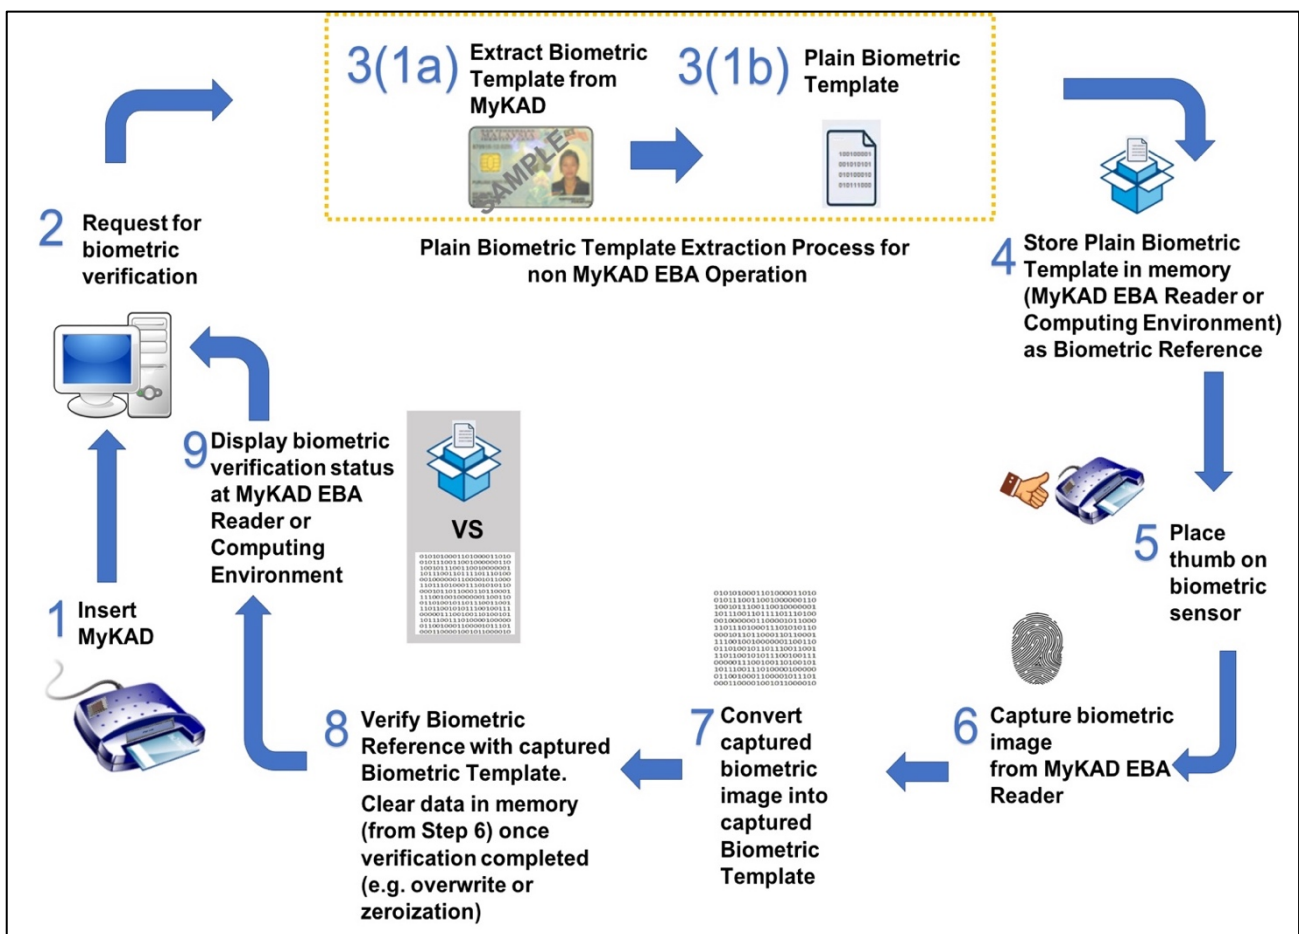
3(1a) Extract Biometric Template from MyKAD

SAMPLE

3(1b) Plain Biometric Template

Plain Biometric Template Extraction Process for non MyKAD EBA Operation

2 Request for biometric verification

4 Store Plain Biometric Template in memory (MyKAD EBA Reader or Computing Environment) as Biometric Reference

9 Display biometric verification status at MyKAD EBA Reader or Computing Environment

VS

5 Place thumb on biometric sensor

1 Insert MyKAD

6 Capture biometric image from MyKAD EBA Reader

7 Convert captured biometric image into captured Biometric Template

8 Verify Biometric Reference with captured Biometric Template.
Clear data in memory (from Step 6) once verification completed (e.g. overwrite or zeroization)